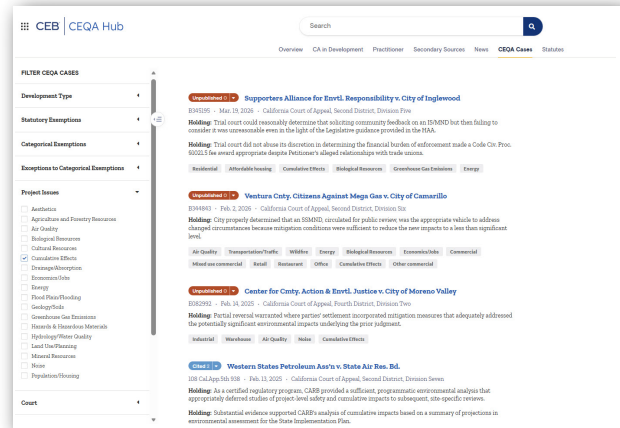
CEB | CEQA Hub

Search

Overview CA in Development Practitioner Secondary Sources News CEQA Cases Statutes

FILTER CEQA CASES

Development Type

Statutory Exemptions

Categorical Exemptions

Exceptions to Categorical Exemptions

Project Issues

Aesthetics
Agriculture and Forestry Resources
Air Quality
Biological Resources
Cultural Resources
Cumulative Effects
Drainage/Absorption
Economics/Jobs
Energy
Flood Plain/Flooding
Geology/Soils
Greenhouse Gas Emissions
Hazards & Hazardous Materials
Hydrology/Water Quality
Land Use/Planning
Mineral Resources
Noise
Population/Housing

Court

Unpublished Supporters Alliance for Envtl. Responsibility v. City of Inglewood
B345195 · Mar. 19, 2026 · California Court of Appeal, Second District, Division Five
Holding: Trial court could reasonably determine that soliciting community feedback on an IS/MND but then failing to consider it was unreasonable even in the light of the Legislative guidance provided in the HAA.

Holding: Trial court did not abuse its discretion in determining the financial burden of enforcement made a Code Civ. Proc. §1021.5 fee award appropriate despite Petitioner's alleged relationships with trade unions.

Residential Affordable housing Cumulative Effects Biological Resources Greenhouse Gas Emissions Energy

Unpublished Ventura Cnty. Citizens Against Mega Gas v. City of Camarillo
B344883 · Feb. 2, 2026 · California Court of Appeal, Second District, Division Six
Holding: City properly determined that an IS/MND, circulated for public review, was the appropriate vehicle to address changed circumstances because mitigation conditions were sufficient to reduce the new impacts to a less than significant level.

Air Quality Transportation/Traffic Wildfire Energy Biological Resources Economics/Jobs Commercial Mixed use commercial Retail Restaurant Office Cumulative Effects Other commercial

Unpublished Center for Cmty. Action & Envtl. Justice v. City of Moreno Valley
E082992 · Feb. 14, 2025 · California Court of Appeal, Fourth District, Division Two
Holding: Partial reversal warranted where parties' settlement incorporated mitigation measures that adequately addressed the potentially significant environmental impacts underlying the prior judgment.

Industrial Warehouse Air Quality Noise Cumulative Effects

Cited 2 Western States Petroleum Ass'n v. State Air Res. Bd.
108 Cal.App.5th 938 · Feb. 13, 2025 · California Court of Appeal, Second District, Division Seven
Holding: As a certified regulatory program, CARB provided a sufficient, programmatic environmental analysis that appropriately deferred studies of project-level safety and cumulative impacts to subsequent, site-specific reviews.

Holding: Substantial evidence supported CARB's analysis of cumulative impacts based on a summary of projections in environmental assessment for the State Implementation Plan.